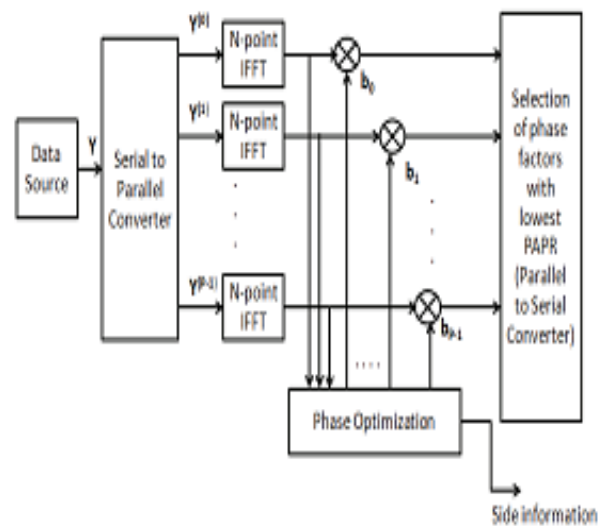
Data Source

Y

Serial to Parallel Converter

$Y^{(0)}$

N-point IFFT

$b_0$

$Y^{(1)}$

N-point IFFT

$b_1$

$Y^{(P-1)}$

N-point IFFT

$b_{P-1}$

Selection of phase factors with lowest PAPR (Parallel to Serial Converter)

Phase Optimization

Side information